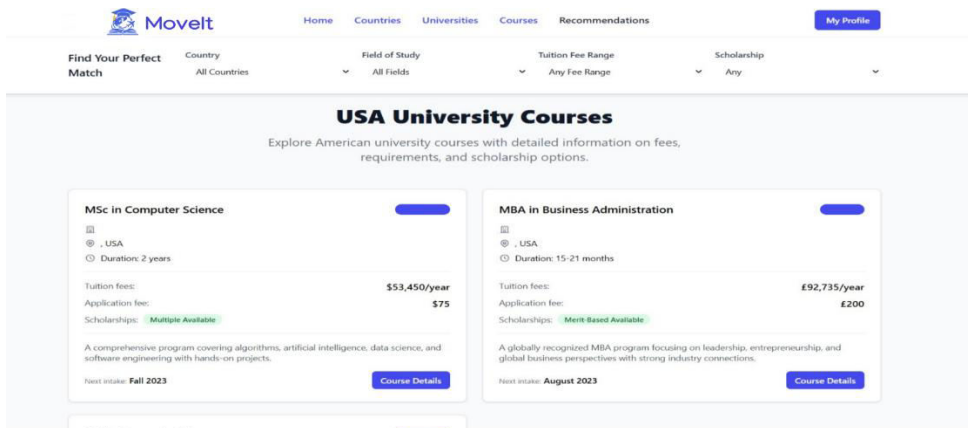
MoveIt

Home Countries Universities Courses Recommendations

My Profile

Find Your Perfect Match

Country
All Countries

Field of Study
All Fields

Tuition Fee Range
Any Fee Range

Scholarship
Any

USA University Courses

Explore American university courses with detailed information on fees, requirements, and scholarship options.

MSc in Computer Science

, USA

Duration: 2 years

Tuition fees: $53,450/year

Application fee: $75

Scholarships: Multiple Available

A comprehensive program covering algorithms, artificial intelligence, data science, and software engineering with hands-on projects.

Next intake: Fall 2023

Course Details

MBA in Business Administration

, USA

Duration: 15-21 months

Tuition fees: £92,735/year

Application fee: £200

Scholarships: Merit-Based Available

A globally recognized MBA program focusing on leadership, entrepreneurship, and global business perspectives with strong industry connections.

Next intake: August 2023

Course Details